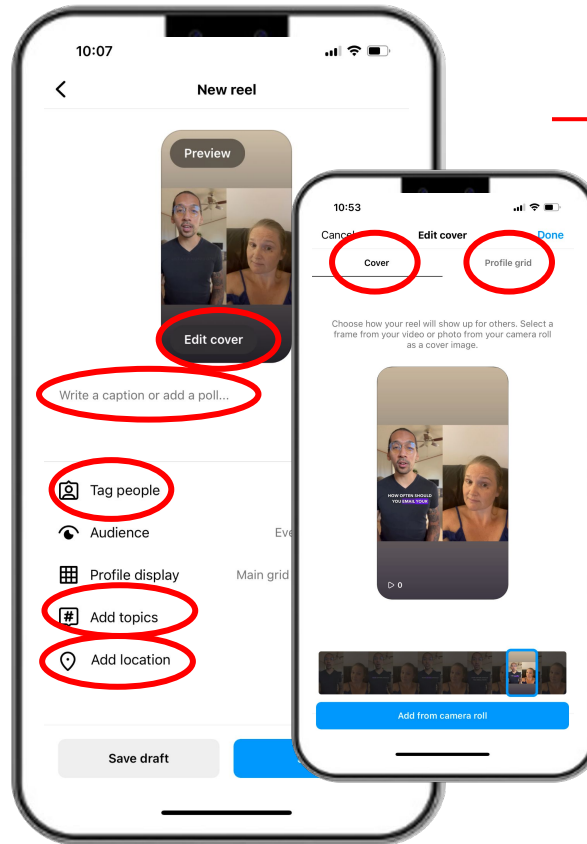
10:07

New reel

Preview

Edit cover

Write a caption or add a poll...

Tag people

Audience

Eve

Profile display

Main grid

Add topics

Add location

Save draft

10:53

Cancel

Edit cover

Done

Cover

Profile grid

Choose how your reel will show up for others. Select a frame from your video or photo from your camera roll as a cover image.

HOW OFTEN SHOULD YOU EMAIL YOUR

▷ 0

Add from camera roll